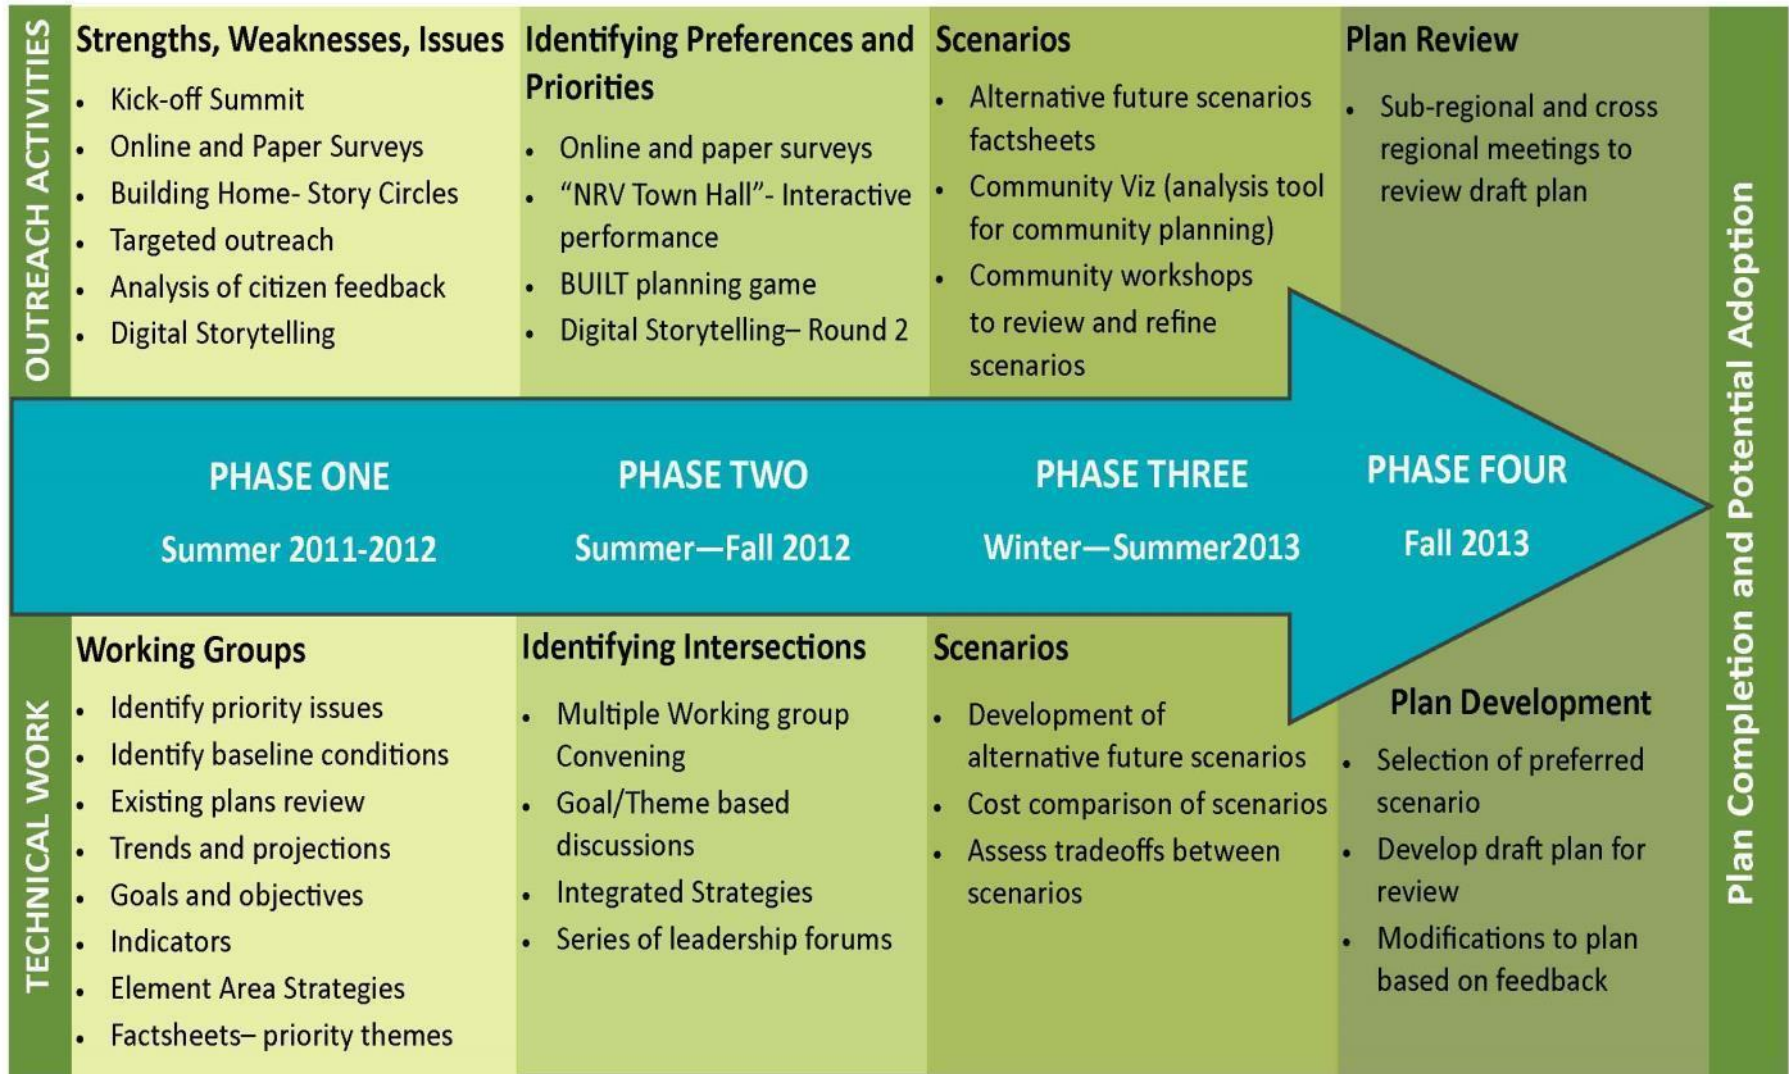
OUTREACH ACTIVITIES

Strengths, Weaknesses, Issues
- Kick-off Summit
- Online and Paper Surveys
- Building Home- Story Circles
- Targeted outreach
- Analysis of citizen feedback
- Digital Storytelling

Identifying Preferences and Priorities
- Online and paper surveys
- "NRV Town Hall"- Interactive performance
- BUILT planning game
- Digital Storytelling– Round 2

Scenarios
- Alternative future scenarios factsheets
- Community Viz (analysis tool for community planning)
- Community workshops to review and refine scenarios

Plan Review
- Sub-regional and cross regional meetings to review draft plan

PHASE ONE
Summer 2011-2012

PHASE TWO
Summer—Fall 2012

PHASE THREE
Winter—Summer2013

PHASE FOUR
Fall 2013

TECHNICAL WORK

Working Groups
- Identify priority issues
- Identify baseline conditions
- Existing plans review
- Trends and projections
- Goals and objectives
- Indicators
- Element Area Strategies
- Factsheets– priority themes

Identifying Intersections
- Multiple Working group Convening
- Goal/Theme based discussions
- Integrated Strategies
- Series of leadership forums

Scenarios
- Development of alternative future scenarios
- Cost comparison of scenarios
- Assess tradeoffs between scenarios

Plan Development
- Selection of preferred scenario
- Develop draft plan for review
- Modifications to plan based on feedback

Plan Completion and Potential Adoption